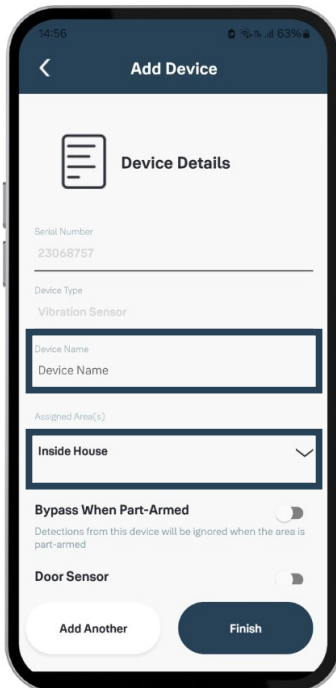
14:56

63%

Add Device

Device Details

Serial Number
23068757

Device Type
Vibration Sensor

Device Name
Device Name

Assigned Area(s)
Inside House

Bypass When Part-Armed
Detections from this device will be ignored when the area is part-armed

Door Sensor

Add Another

Finish